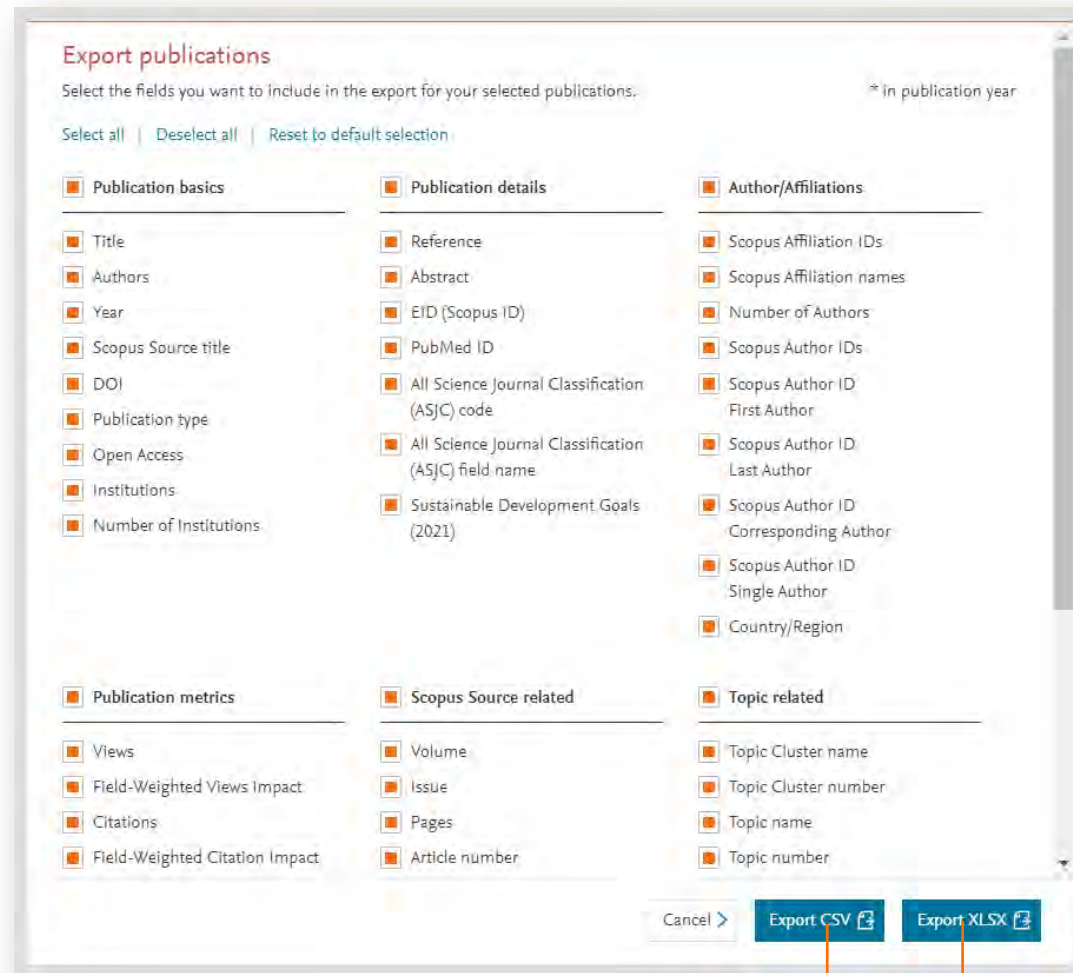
Export publications

Select the fields you want to include in the export for your selected publications.

* in publication year

Select all | Deselect all | Reset to default selection

Publication basics

Title

Authors

Year

Scopus Source title

DOI

Publication type

Open Access

Institutions

Number of Institutions

Publication details

Reference

Abstract

EID (Scopus ID)

PubMed ID

All Science Journal Classification (ASJC) code

All Science Journal Classification (ASJC) field name

Sustainable Development Goals (2021)

Author/Affiliations

Scopus Affiliation IDs

Scopus Affiliation names

Number of Authors

Scopus Author IDs

Scopus Author ID First Author

Scopus Author ID Last Author

Scopus Author ID Corresponding Author

Scopus Author ID Single Author

Country/Region

Publication metrics

Views

Field-Weighted Views Impact

Citations

Field-Weighted Citation Impact

Scopus Source related

Volume

Issue

Pages

Article number

Topic related

Topic Cluster name

Topic Cluster number

Topic name

Topic number

Cancel >

Export CSV

Export XLSX